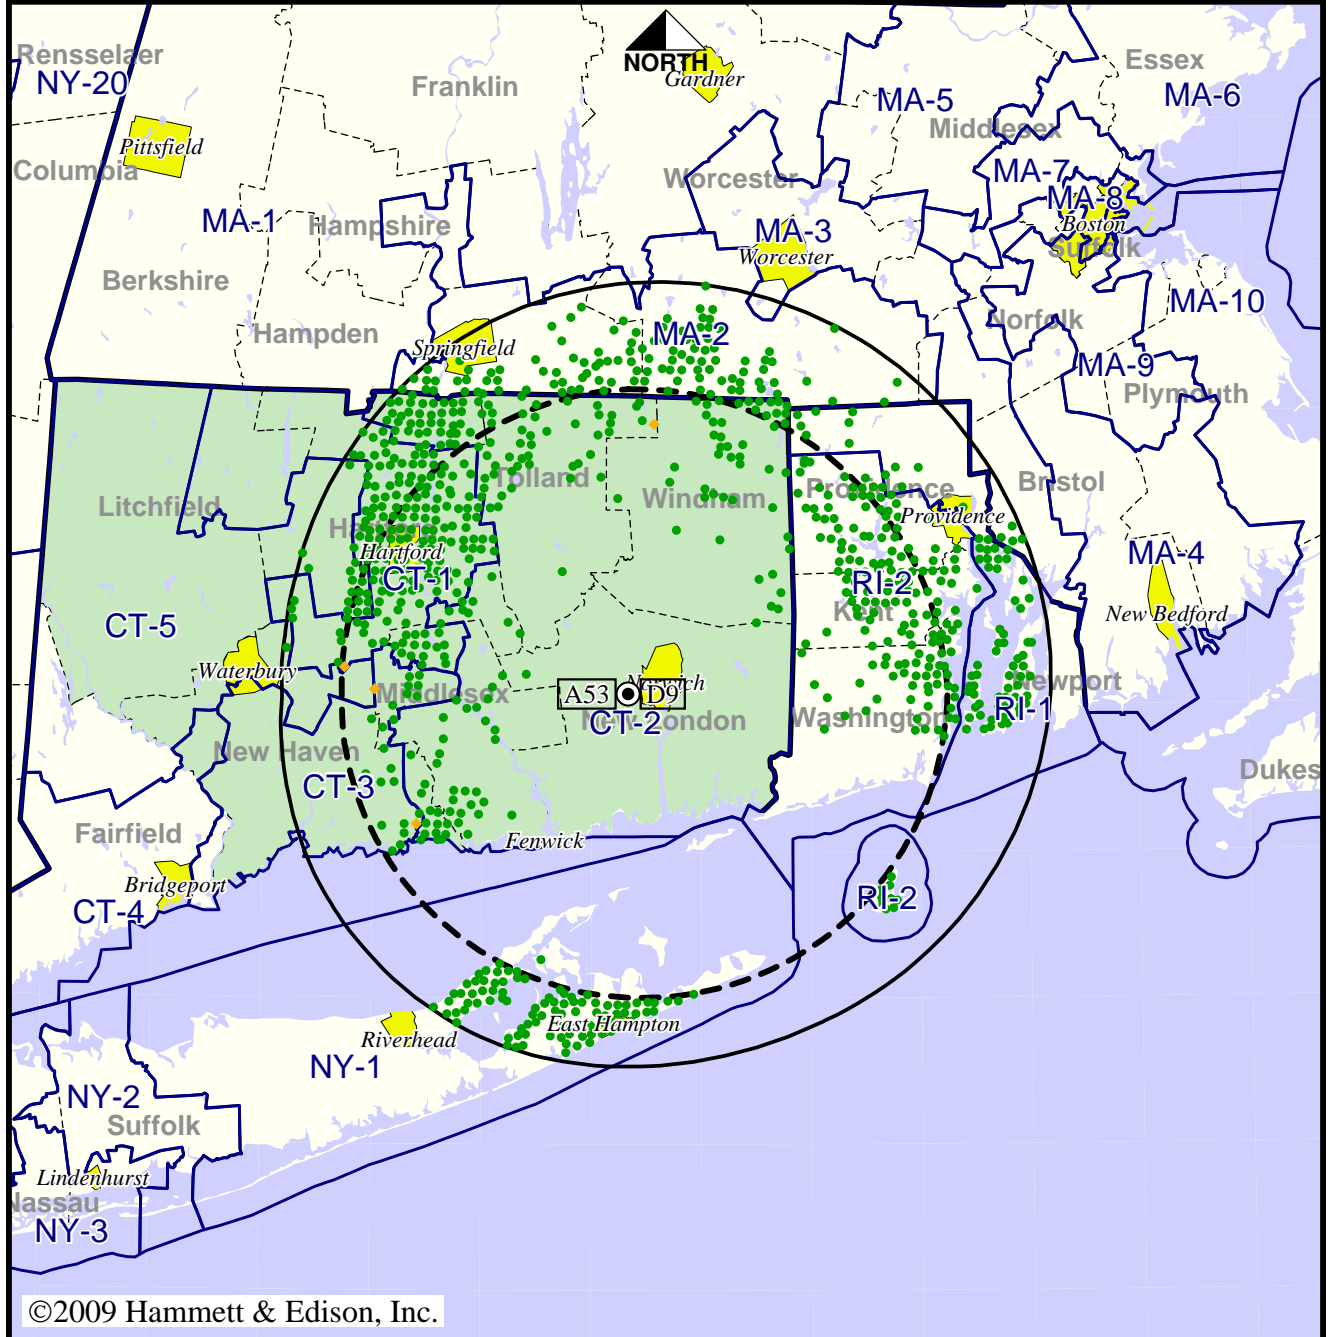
NORTH
Rensselaer
NY-20
Franklin
Gardner
Essex
MA-6
MA-5
Middlesex
Pittsfield
Columbia
Worcester
MA-7
MA-8
Boston
MA-1
Hampshire
MA-3
Worcester
Suffolk
Berkshire
MA-10
Hampden
Springfield
MA-2
Norfolk
MA-9
Plymouth
Tolland
Bristol
Litchfield
Windham
Providence
Providence
Hartford
Hartford
CT-1
MA-4
RI-2
New Bedford
CT-5
Kent
Waterbury
Middlesex
A53
D9
Norwich
Newport
CT-2
New London
Washington
RI-1
New Haven
Dukes
CT-3
Fairfield
Fenwick
Bridgeport
CT-4
RI-2
Riverhead
East Hampton
NY-1
NY-2
Suffolk
Lindenhurst
Nassau
NY-3
©2009 Hammett & Edison, Inc.